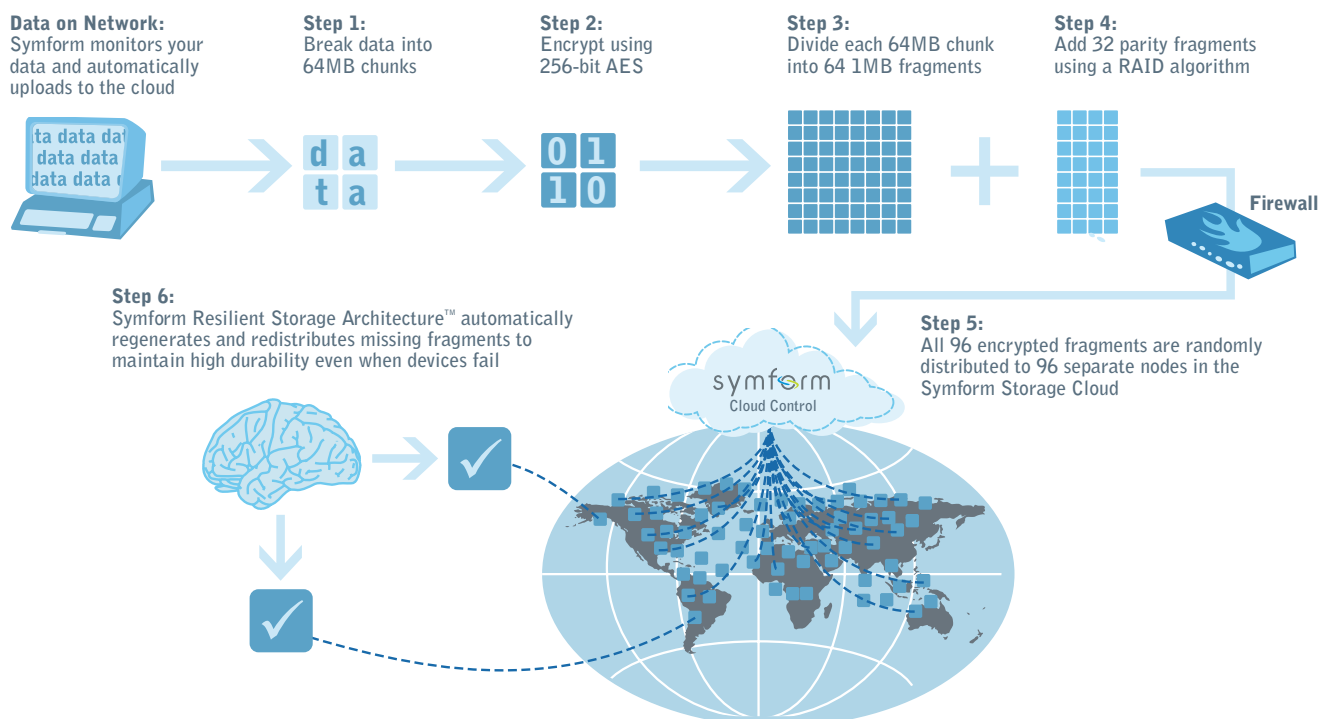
**Data on Network:**
Symform monitors your data and automatically uploads to the cloud

**Step 1:**
Break data into 64MB chunks

**Step 2:**
Encrypt using 256-bit AES

**Step 3:**
Divide each 64MB chunk into 64 1MB fragments

**Step 4:**
Add 32 parity fragments using a RAID algorithm

data data dat
data data
data data d

d a
t a

0 1
1 0

Firewall

**Step 6:**
Symform Resilient Storage Architecture™ automatically regenerates and redistributes missing fragments to maintain high durability even when devices fail

**Step 5:**
All 96 encrypted fragments are randomly distributed to 96 separate nodes in the Symform Storage Cloud

symform
Cloud Control